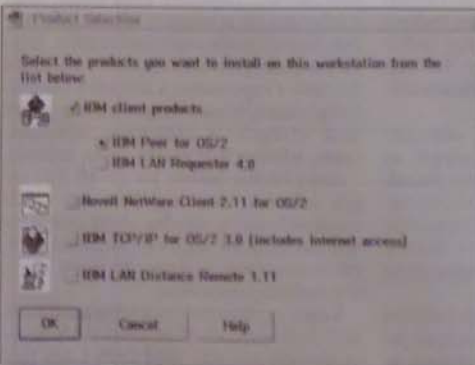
Product Selection

Select the products you want to install on this workstation from the list below

IBM client products

IBM Peer for OS/2

IBM LAN Requester 4.0

Novell NetWare Client 2.11 for OS/2

IBM TCP/IP for OS/2 3.0 (includes Internet access)

IBM LAN Distance Remote 1.11

OK

Cancel

Help